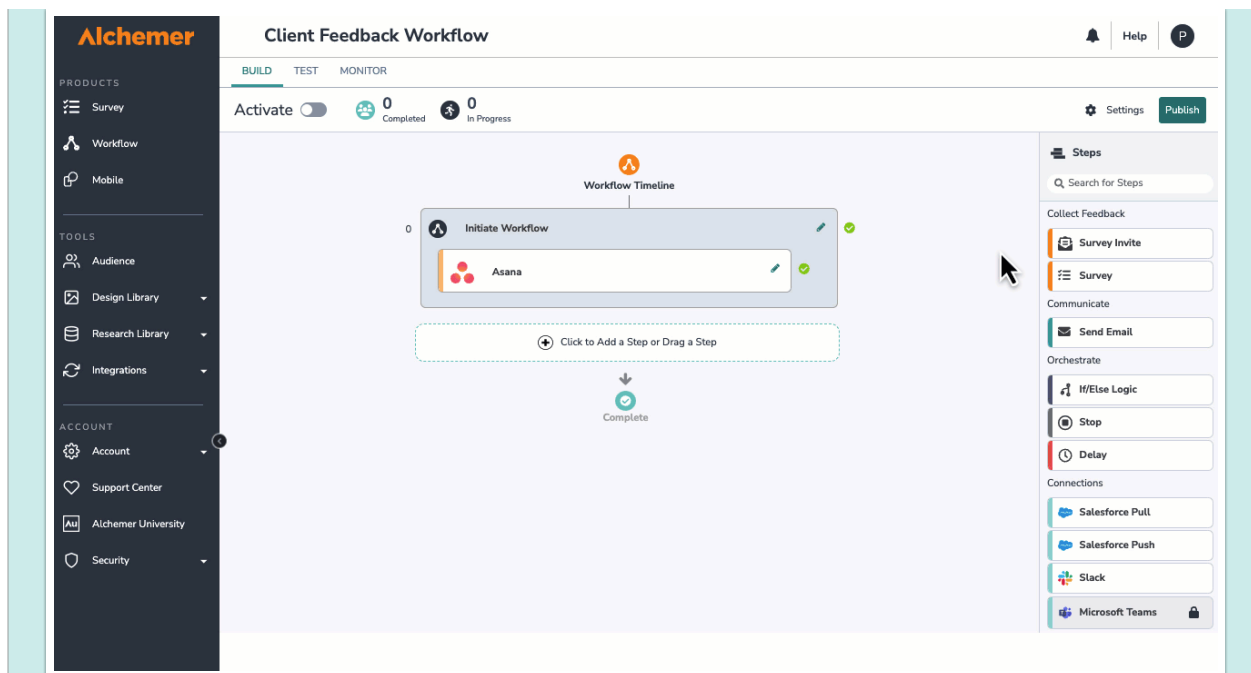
Alchemer

PRODUCTS
Survey
Workflow
Mobile

TOOLS
Audience
Design Library
Research Library
Integrations

ACCOUNT
Account
Support Center
Alchemer University
Security

Client Feedback Workflow

Help P

BUILD TEST MONITOR

Activate

0 Completed
0 In Progress

Settings Publish

Workflow Timeline

0 Initiate Workflow

Asana

Click to Add a Step or Drag a Step

Complete

Steps
Search for Steps

Collect Feedback
Survey Invite
Survey

Communicate
Send Email

Orchestrate
If/Else Logic
Stop
Delay

Connections
Salesforce Pull
Salesforce Push
Slack
Microsoft Teams